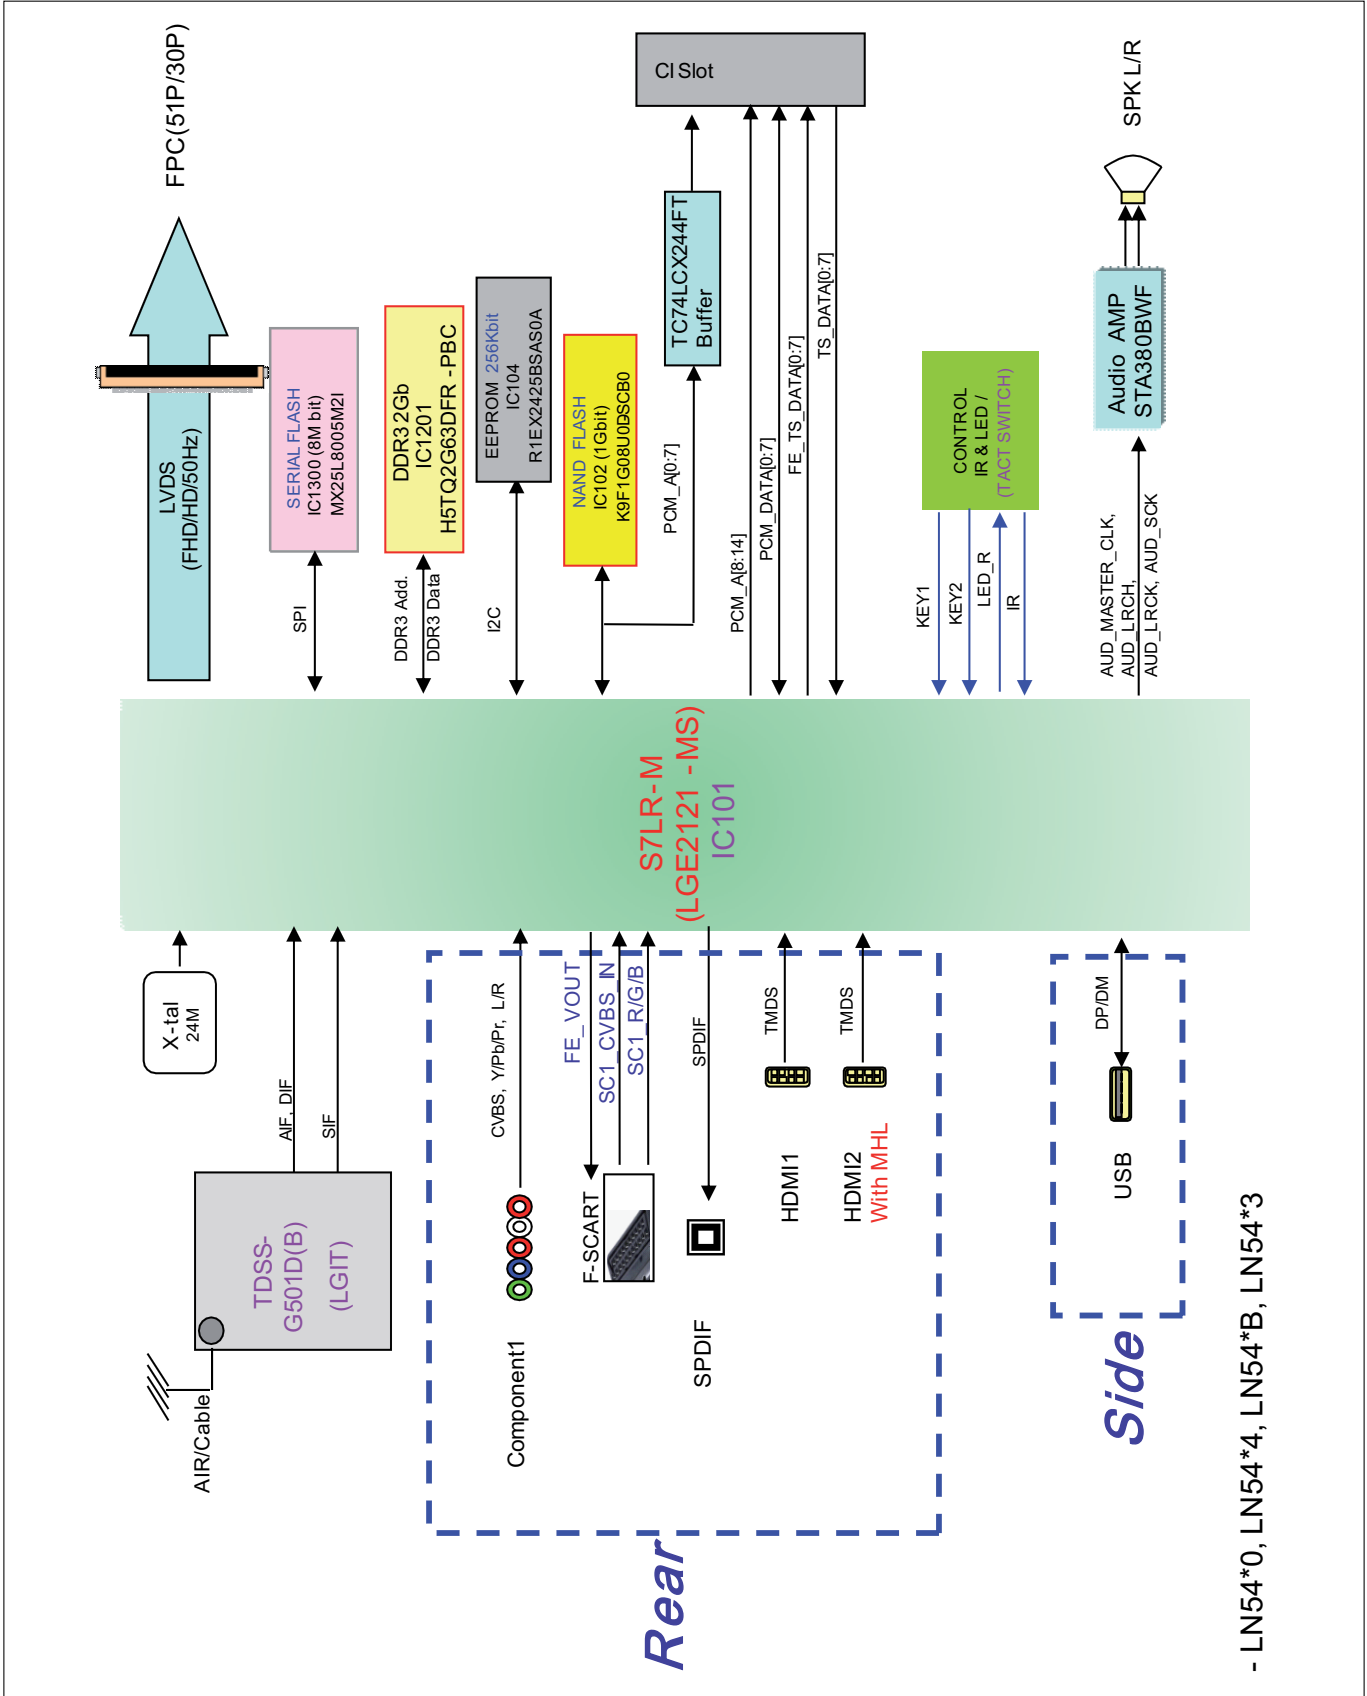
FPC(51P/30P)

LVDS
(FHD/HD/50Hz)

SERIAL FLASH
IC1300 (8M bit)
MX25L8005M2I

SPI

DDR3 2Gb
IC1201
H5TQ2G63DFR -PBC

DDR3 Add.
DDR3 Data

EEPROM 256Kbit
IC104
R1EX24256BSAS0A

I2C

NAND FLASH
IC102 (1Gbit)
K9F1G08U0DSCB0

TC74LCX244FT
Buffer

PCM_A[0:7]

CI Slot

PCM_A[8:14]
PCM_DATA[0:7]
FE_TS_DATA[0:7]
TS_DATA[0:7]

CONTROL
IR & LED /
(TACT SWITCH)

KEY1
KEY2
LED_R
IR

SPK L/R

Audio AMP
STA380BWF

AUD_MASTER_CLK,
AUD_LRCH,
AUD_LRCK, AUD_SCK

S7LR-M
(LGE2121 -MS)
IC101

X-tal
24M

AIF, DIF
SIF

TDSS-
G501D(B)
(LGIT)

AIR/Cable

CVBS, Y/Pb/Pr, L/R

Component1

FE_VOUT
SC1_CVBS_IN
SC1_R/G/B

F-SCART

SPDIF

SPDIF

TMDS

HDMI1

TMDS

HDMI2
With MHL

Rear

DP/DM

USB

Side

- LN54*0, LN54*4, LN54*B, LN54*3